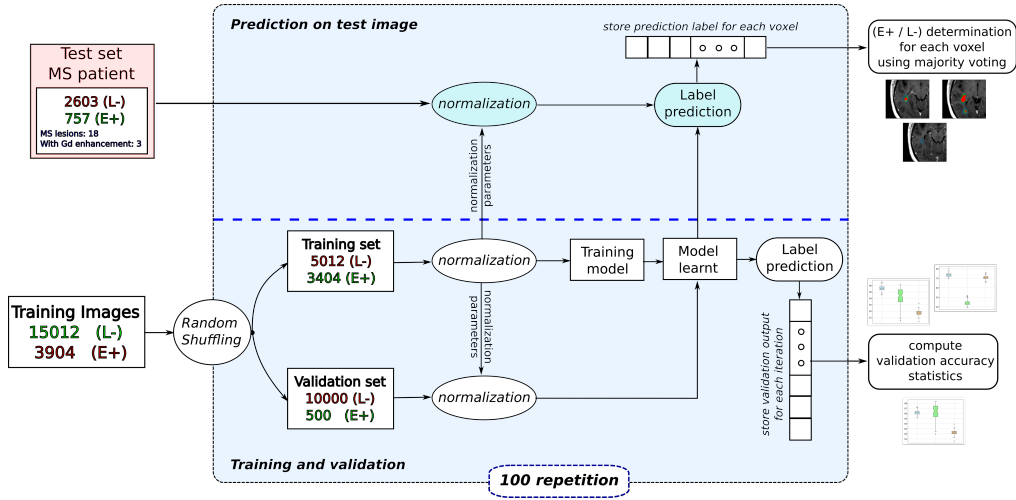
Prediction on test image

store prediction label for each voxel

(E+ / L-) determination for each voxel using majority voting

Test set
MS patient

2603 (L-)
757 (E+)
MS lesions: 18
With Gd enhancement: 3

normalization

Label prediction

normalization parameters

Training set
5012 (L-)
3404 (E+)

normalization

Training model

Model learnt

Label prediction

Training Images
15012 (L-)
3904 (E+)

Random Shuffling

normalization parameters

store validation output for each iteration

compute validation accuracy statistics

Validation set
10000 (L-)
500 (E+)

normalization

Training and validation

100 repetition